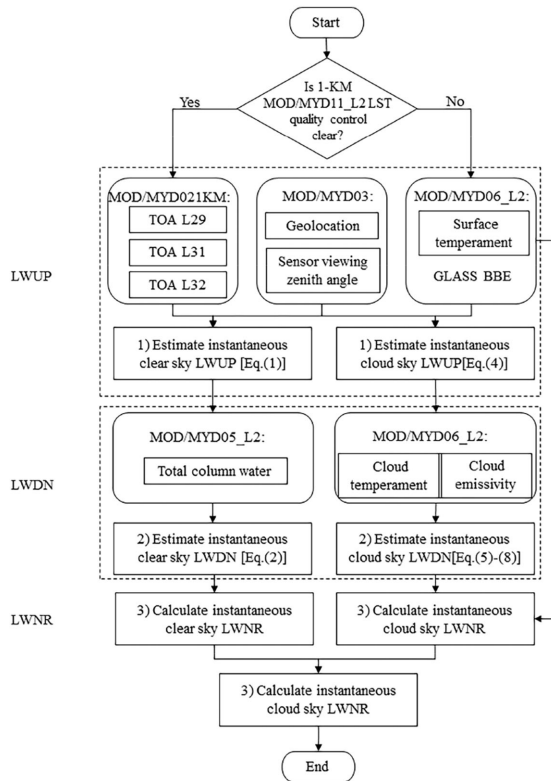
Start

Is 1-KM MOD/MYD11_L2 LST quality control clear?

Yes

No

LWUP

MOD/MYD021KM:

TOA L29

TOA L31

TOA L32

MOD/MYD03:

Geolocation

Sensor viewing zenith angle

MOD/MYD06_L2:

Surface temperament

GLASS BBE

1) Estimate instantaneous clear sky LWUP [Eq.(1)]

1) Estimate instantaneous cloud sky LWUP[Eq.(4)]

LWDN

MOD/MYD05_L2:

Total column water

MOD/MYD06_L2:

Cloud temperament

Cloud emissivity

2) Estimate instantaneous clear sky LWDN [Eq.(2)]

2) Estimate instantaneous cloud sky LWDN[Eq.(5)-(8)]

LWNR

3) Calculate instantaneous clear sky LWNR

3) Calculate instantaneous cloud sky LWNR

3) Calculate instantaneous cloud sky LWNR

End